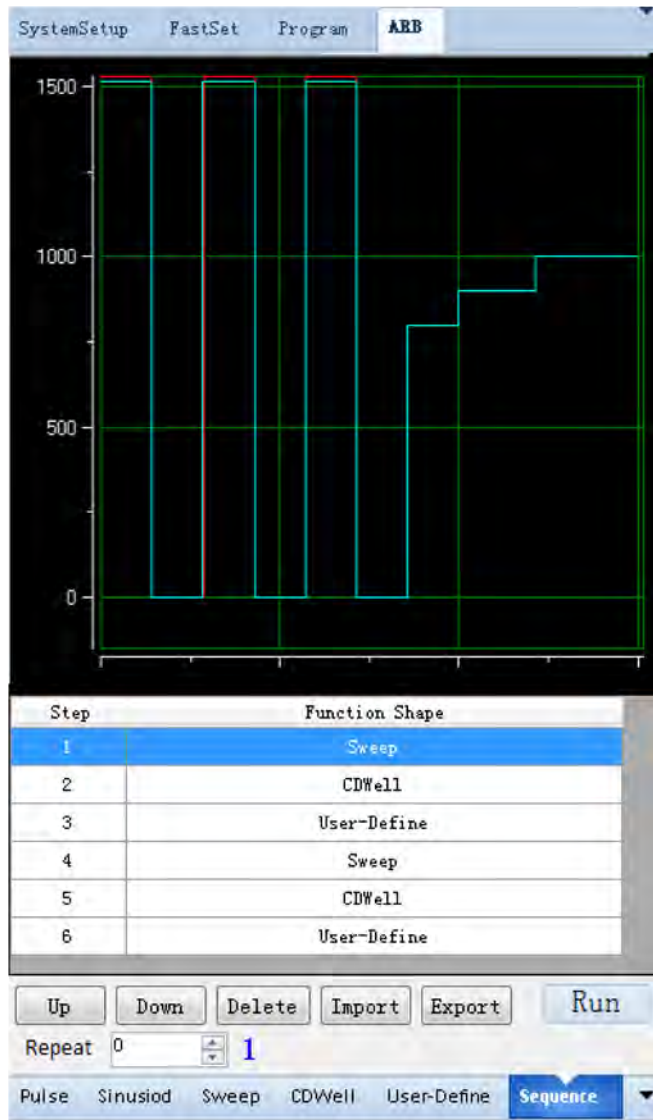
SystemSetup FastSet Program ARB

1500
1000
500
0

| Step | Function Shape |
|---|---|
| 1 | Sweep |
| 2 | CDWell |
| 3 | User-Define |
| 4 | Sweep |
| 5 | CDWell |
| 6 | User-Define |

Up Down Delete Import Export Run

Repeat 0 1

Pulse Sinusiod Sweep CDWell User-Define Sequence